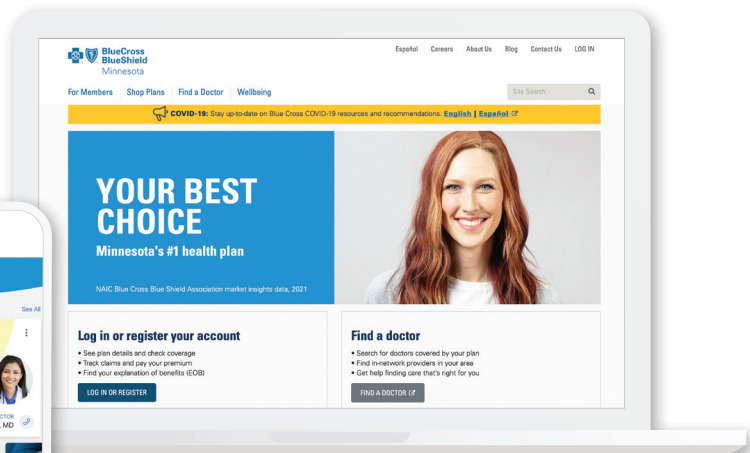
BlueCross BlueShield Minnesota

Español Careers About Us Blog Contact Us LOG IN

For Members | Shop Plans | Find a Doctor | Wellbeing

Site Search

COVID-19: Stay up-to-date on Blue Cross COVID-19 resources and recommendations. English | Español

YOUR BEST CHOICE

Minnesota's #1 health plan

NAIC Blue Cross Blue Shield Association market insights data, 2021

Log in or register your account

• See plan details and check coverage
• Track claims and pay your premium
• Find your explanation of benefits (EOB)

LOG IN OR REGISTER

Find a doctor

• Search for doctors covered by your plan
• Find in-network providers in your area
• Get help finding care that's right for you

FIND A DOCTOR

See All

OCTOR

, MD